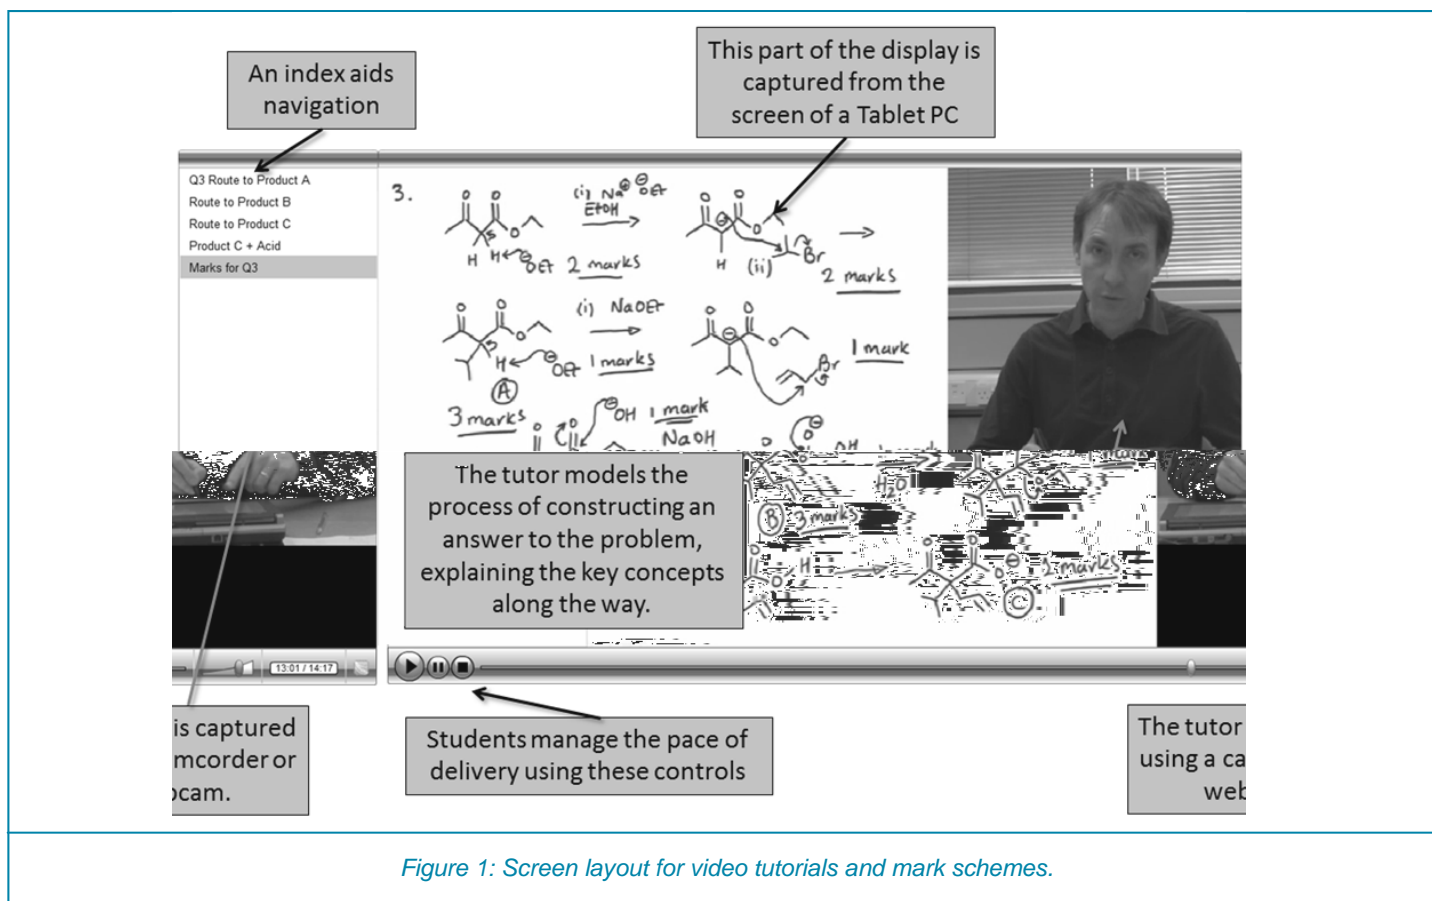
An index aids navigation

This part of the display is captured from the screen of a Tablet PC

Q3 Route to Product A
Route to Product B
Route to Product C
Product C + Acid
Marks for Q3

3.

(i) Na$^{\ominus}$ OEt
EtOH

H H OEt 2 marks

H (ii) Br

2 marks

(i) NaOEt

1 marks

OEt

1 mark

Br

(A)

3 marks

OH 1 mark

NaOH

(B) 3 marks

H

3 marks

(C)

13:01 / 14:17

The tutor models the process of constructing an answer to the problem, explaining the key concepts along the way.

is captured
mcorder or
ocam.

Students manage the pace of delivery using these controls

The tutor
using a ca
web

Figure 1: Screen layout for video tutorials and mark schemes.